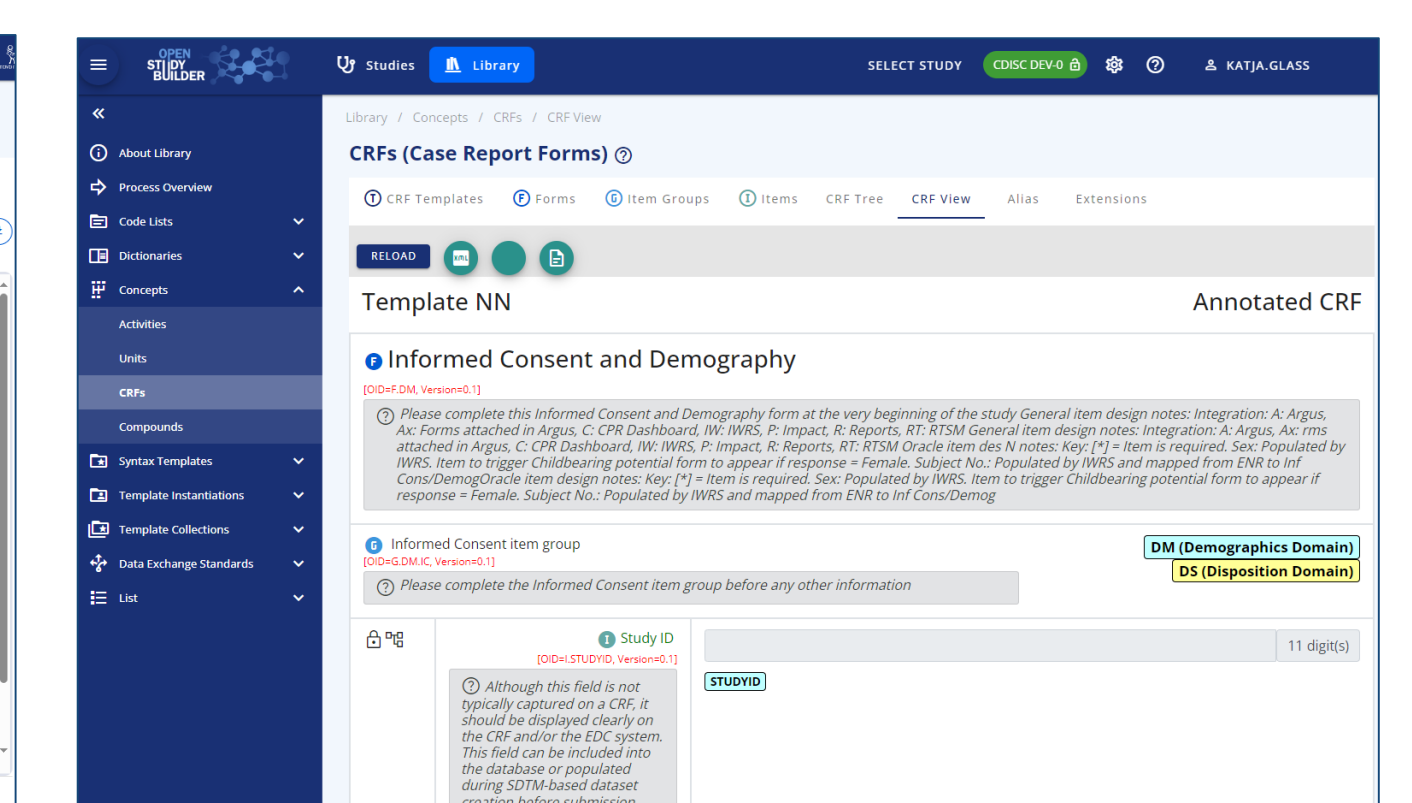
OPEN STUDY BUILDER

Studies Library

SELECT STUDY CDISC DEV-0 KATJA.GLASS

«

About Library
Process Overview
Code Lists
Dictionaries
Concepts
Activities
Units
CRFs
Compounds
Syntax Templates
Template Instantiations
Template Collections
Data Exchange Standards
List

Library / Concepts / CRFs / CRF View

CRFs (Case Report Forms)

CRF Templates Forms Item Groups Items CRF Tree CRF View Alias Extensions

RELOAD XML

Template NN

Annotated CRF

Informed Consent and Demography
[OID=F.DM, Version=0.1]

Please complete this Informed Consent and Demography form at the very beginning of the study General item design notes: Integration: A: Argus, Ax: Forms attached in Argus, C: CPR Dashboard, IW: IWRS, P: Impact, R: Reports, RT: RTSM General item design notes: Integration: A: Argus, Ax: rms attached in Argus, C: CPR Dashboard, IW: IWRS, P: Impact, R: Reports, RT: RTSM Oracle item des N notes: Key: [*] = Item is required. Sex: Populated by IWRS. Item to trigger Childbearing potential form to appear if response = Female. Subject No.: Populated by IWRS and mapped from ENR to Inf Cons/DemogOracle item design notes: Key: [*] = Item is required. Sex: Populated by IWRS. Item to trigger Childbearing potential form to appear if response = Female. Subject No.: Populated by IWRS and mapped from ENR to Inf Cons/Demog

Informed Consent item group
[OID=G.DM.IC, Version=0.1]

DM (Demographics Domain)
DS (Disposition Domain)

Please complete the Informed Consent item group before any other information

Study ID
[OID=I.STUDYID, Version=0.1]

11 digit(s)

STUDYID

Although this field is not typically captured on a CRF, it should be displayed clearly on the CRF and/or the EDC system. This field can be included into the database or populated during SDTM-based dataset creation before submission